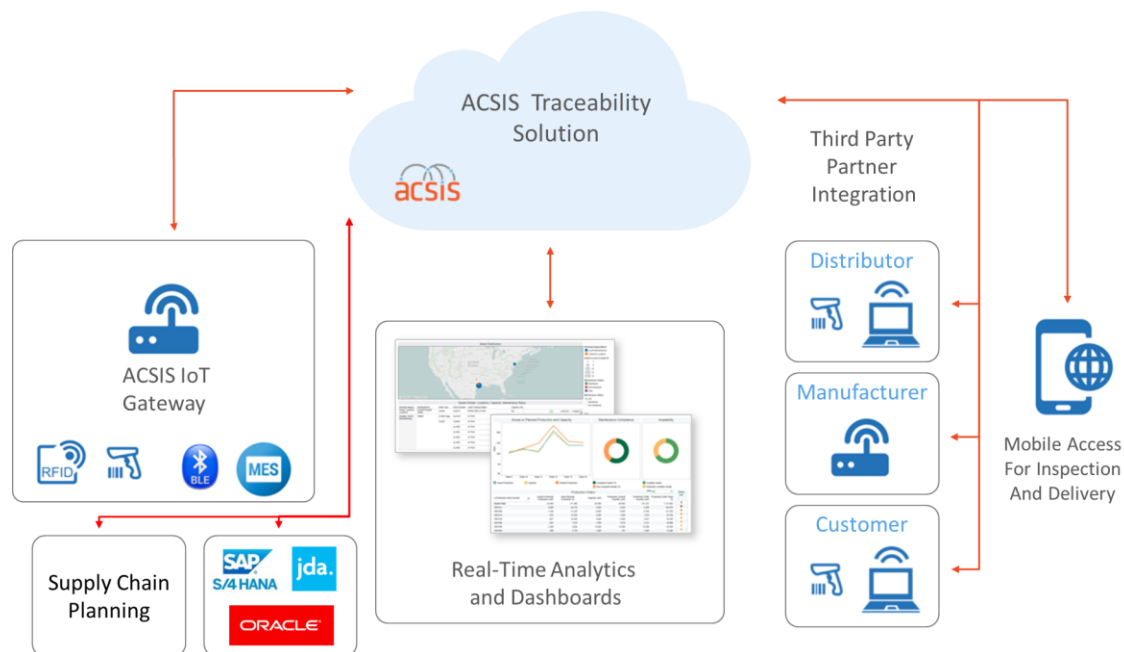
ACSIS Traceability Solution

acsis

Third Party Partner Integration

ACSIS IoT Gateway

RFID

BLE

MES

Distributor

Manufacturer

Customer

Mobile Access For Inspection And Delivery

Real-Time Analytics and Dashboards

Supply Chain Planning

SAP S/4HANA

jda.

ORACLE